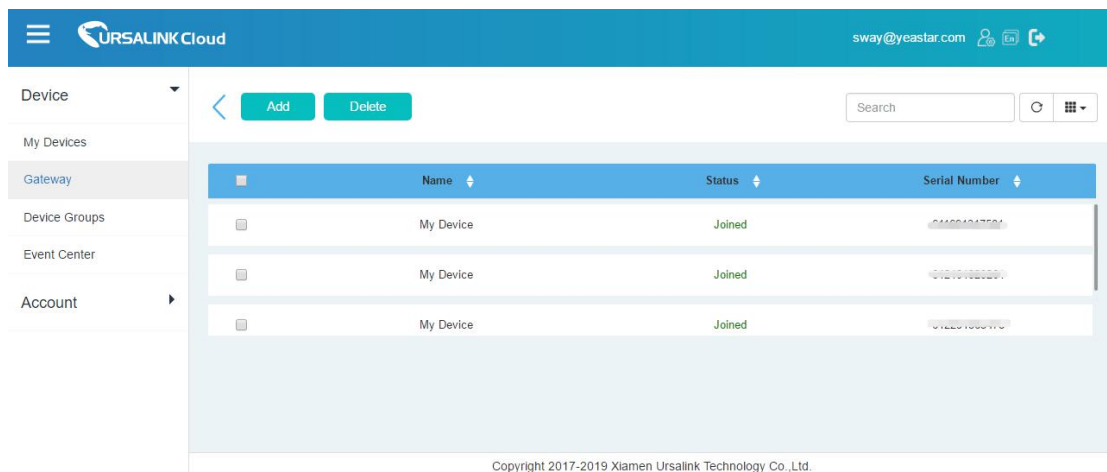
URSALINK Cloud

sway@yeastar.com

Device
My Devices
Gateway
Device Groups
Event Center
Account

Add
Delete
Search

| | Name | Status | Serial Number |
|---|---|---|---|
| | My Device | Joined | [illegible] |
| | My Device | Joined | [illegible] |
| | My Device | Joined | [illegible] |

Copyright 2017-2019 Xiamen Ursalink Technology Co.,Ltd.